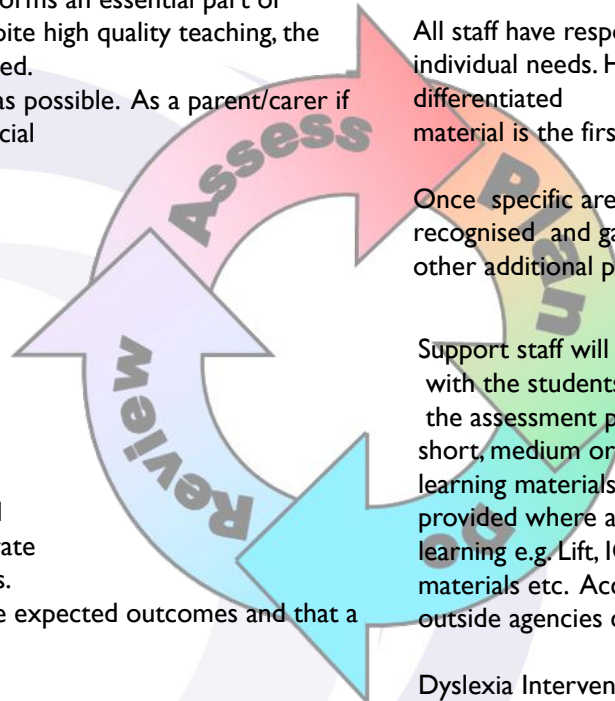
orms an essential part of
pite high quality teaching, the
ed.
as possible. As a parent/carer if
cial

rate
s.
e expected outcomes and that a

Assess

Plan

Do

Review

All staff have respo
individual needs. H
differentiated
material is the firs

Once specific are
recognised and ga
other additional p

Support staff will
with the students
the assessment p
short, medium or
learning materials
provided where a
learning e.g. Lift, IC
materials etc. Acc
outside agencies c

Dyslexia Interven